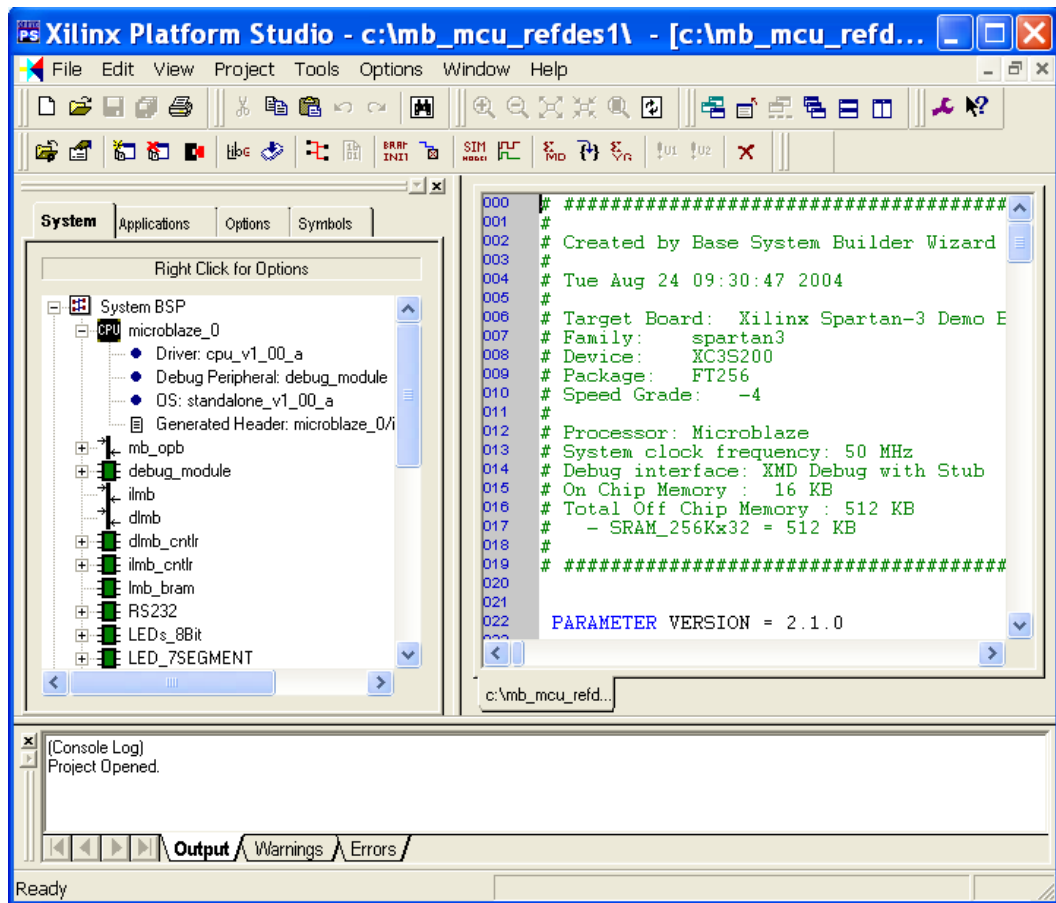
Xilinx Platform Studio - c:\mb_mcu_refdes1\ - [c:\mb_mcu_refd...

File Edit View Project Tools Options Window Help

System Applications Options Symbols

Right Click for Options

System BSP
CPU microblaze_0
Driver: cpu_v1_00_a
Debug Peripheral: debug_module
OS: standalone_v1_00_a
Generated Header: microblaze_0/i
mb_opb
debug_module
ilmb
dlmb
dlmb_cntlr
ilmb_cntlr
lmb_bram
RS232
LEDs_8Bit
LED_7SEGMENT

000 # ##############################################
001 #
002 # Created by Base System Builder Wizard
003 #
004 # Tue Aug 24 09:30:47 2004
005 #
006 # Target Board: Xilinx Spartan-3 Demo B
007 # Family: spartan3
008 # Device: XC3S200
009 # Package: FT256
010 # Speed Grade: -4
011 #
012 # Processor: Microblaze
013 # System clock frequency: 50 MHz
014 # Debug interface: XMD Debug with Stub
015 # On Chip Memory : 16 KB
016 # Total Off Chip Memory : 512 KB
017 # - SRAM_256Kx32 = 512 KB
018 #
019 # ##############################################
020
021
022 PARAMETER VERSION = 2.1.0

c:\mb_mcu_refd...

(Console Log)
Project Opened.

Output Warnings Errors

Ready